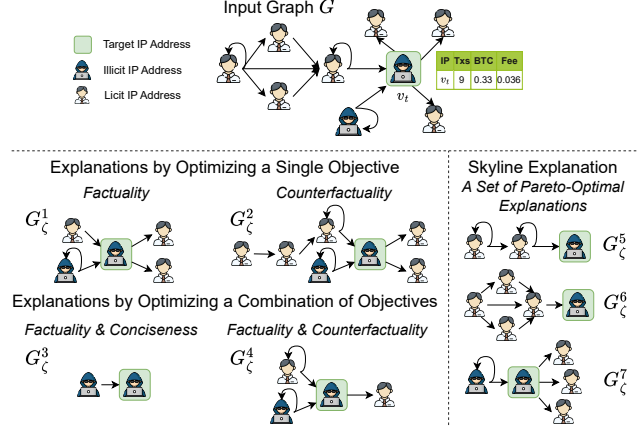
Input Graph $G$

Target IP Address

Illicit IP Address

Licit IP Address

| IP | Txs | BTC | Fee |
|---|---|---|---|
| $v_t$ | 9 | 0.33 | 0.036 |

$v_t$

Explanations by Optimizing a Single Objective

Factuality

$G^1_\zeta$

Counterfactuality

$G^2_\zeta$

Explanations by Optimizing a Combination of Objectives

Factuality & Conciseness

$G^3_\zeta$

Factuality & Counterfactuality

$G^4_\zeta$

Skyline Explanation

A Set of Pareto-Optimal Explanations

$G^5_\zeta$

$G^6_\zeta$

$G^7_\zeta$